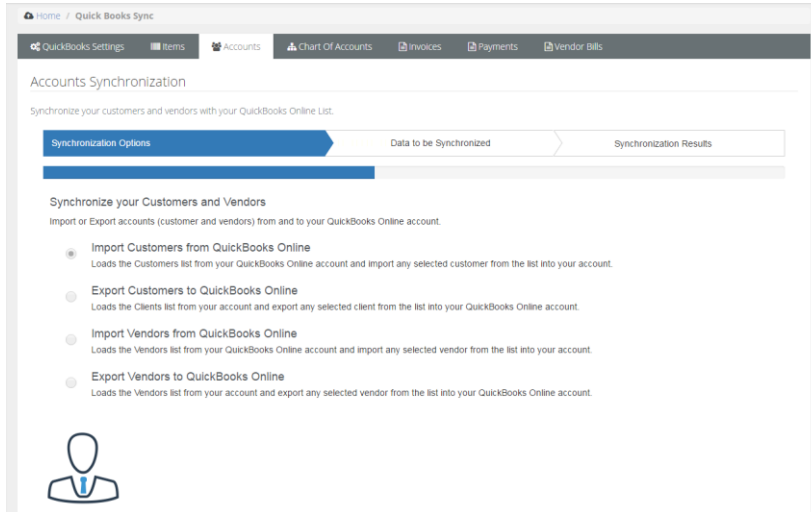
Home / Quick Books Sync

QuickBooks Settings Items Accounts Chart Of Accounts Invoices Payments Vendor Bills

Accounts Synchronization

Synchronize your customers and vendors with your QuickBooks Online List.

Synchronization Options Data to be Synchronized Synchronization Results

Synchronize your Customers and Vendors

Import or Export accounts (customer and vendors) from and to your QuickBooks Online account.

Import Customers from QuickBooks Online
Loads the Customers list from your QuickBooks Online account and import any selected customer from the list into your account.

Export Customers to QuickBooks Online
Loads the Clients list from your account and export any selected client from the list into your QuickBooks Online account.

Import Vendors from QuickBooks Online
Loads the Vendors list from your QuickBooks Online account and import any selected vendor from the list into your account.

Export Vendors to QuickBooks Online
Loads the Vendors list from your account and export any selected vendor from the list into your QuickBooks Online account.